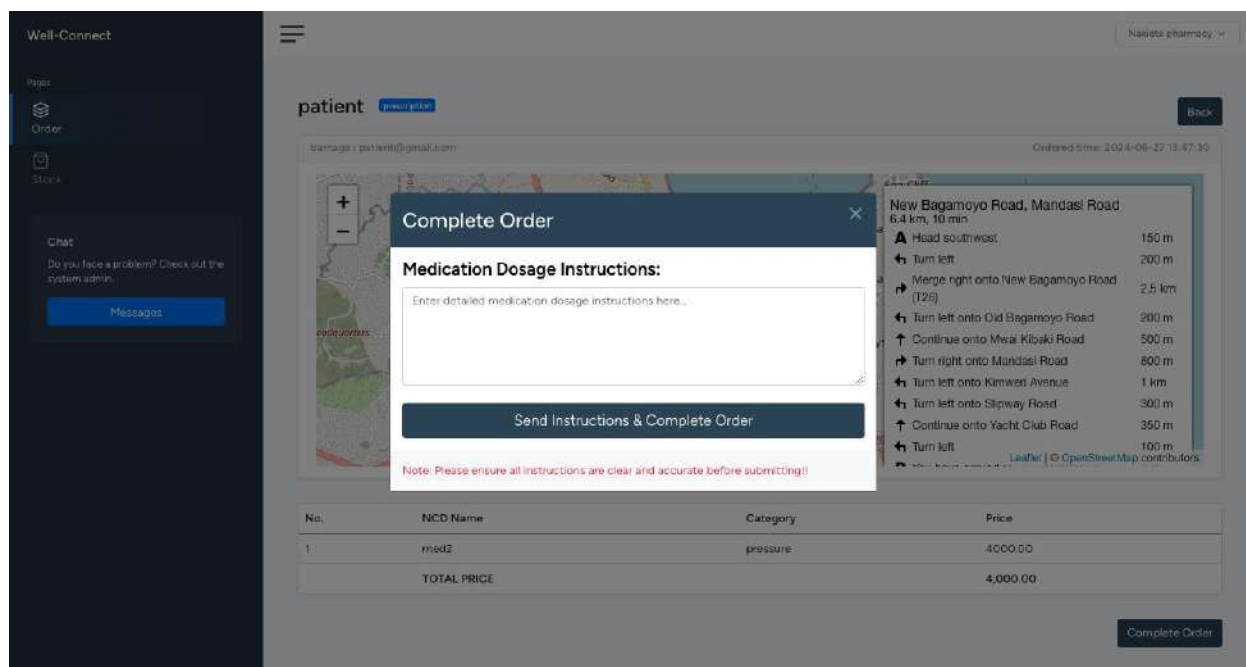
Well-Connect

Pages

Order

Stock

Chat

Do you face a problem? Check out the system admin.

Messages

Nakiete pharmacy

patient prescription

Back

bamaga : patient@gmail.com

Ordered time: 2024-06-27 13:47:30

+

−

Complete Order

×

Medication Dosage Instructions:

Enter detailed medication dosage instructions here...

Send Instructions & Complete Order

Note: Please ensure all instructions are clear and accurate before submitting!!

New Bagamoyo Road, Mandasi Road
6.4 km, 10 min

| | | |
|---|---|---|
| A | Head southwest | 150 m |
| ← | Turn left | 200 m |
| → | Merge right onto New Bagamoyo Road (T26) | 2.5 km |
| ← | Turn left onto Old Bagamoyo Road | 200 m |
| ↑ | Continue onto Mwai Kibaki Road | 500 m |
| → | Turn right onto Mandasi Road | 800 m |
| ← | Turn left onto Kimweri Avenue | 1 km |
| ← | Turn left onto Slipway Road | 300 m |
| ↑ | Continue onto Yacht Club Road | 350 m |
| ← | Turn left | 100 m |

Leaflet | © OpenStreetMap contributors

| No. | NCD Name | Category | Price |
|---|---|---|---|
| 1 | med2 | pressure | 4000.00 |
| | TOTAL PRICE | | 4,000.00 |

Complete Order